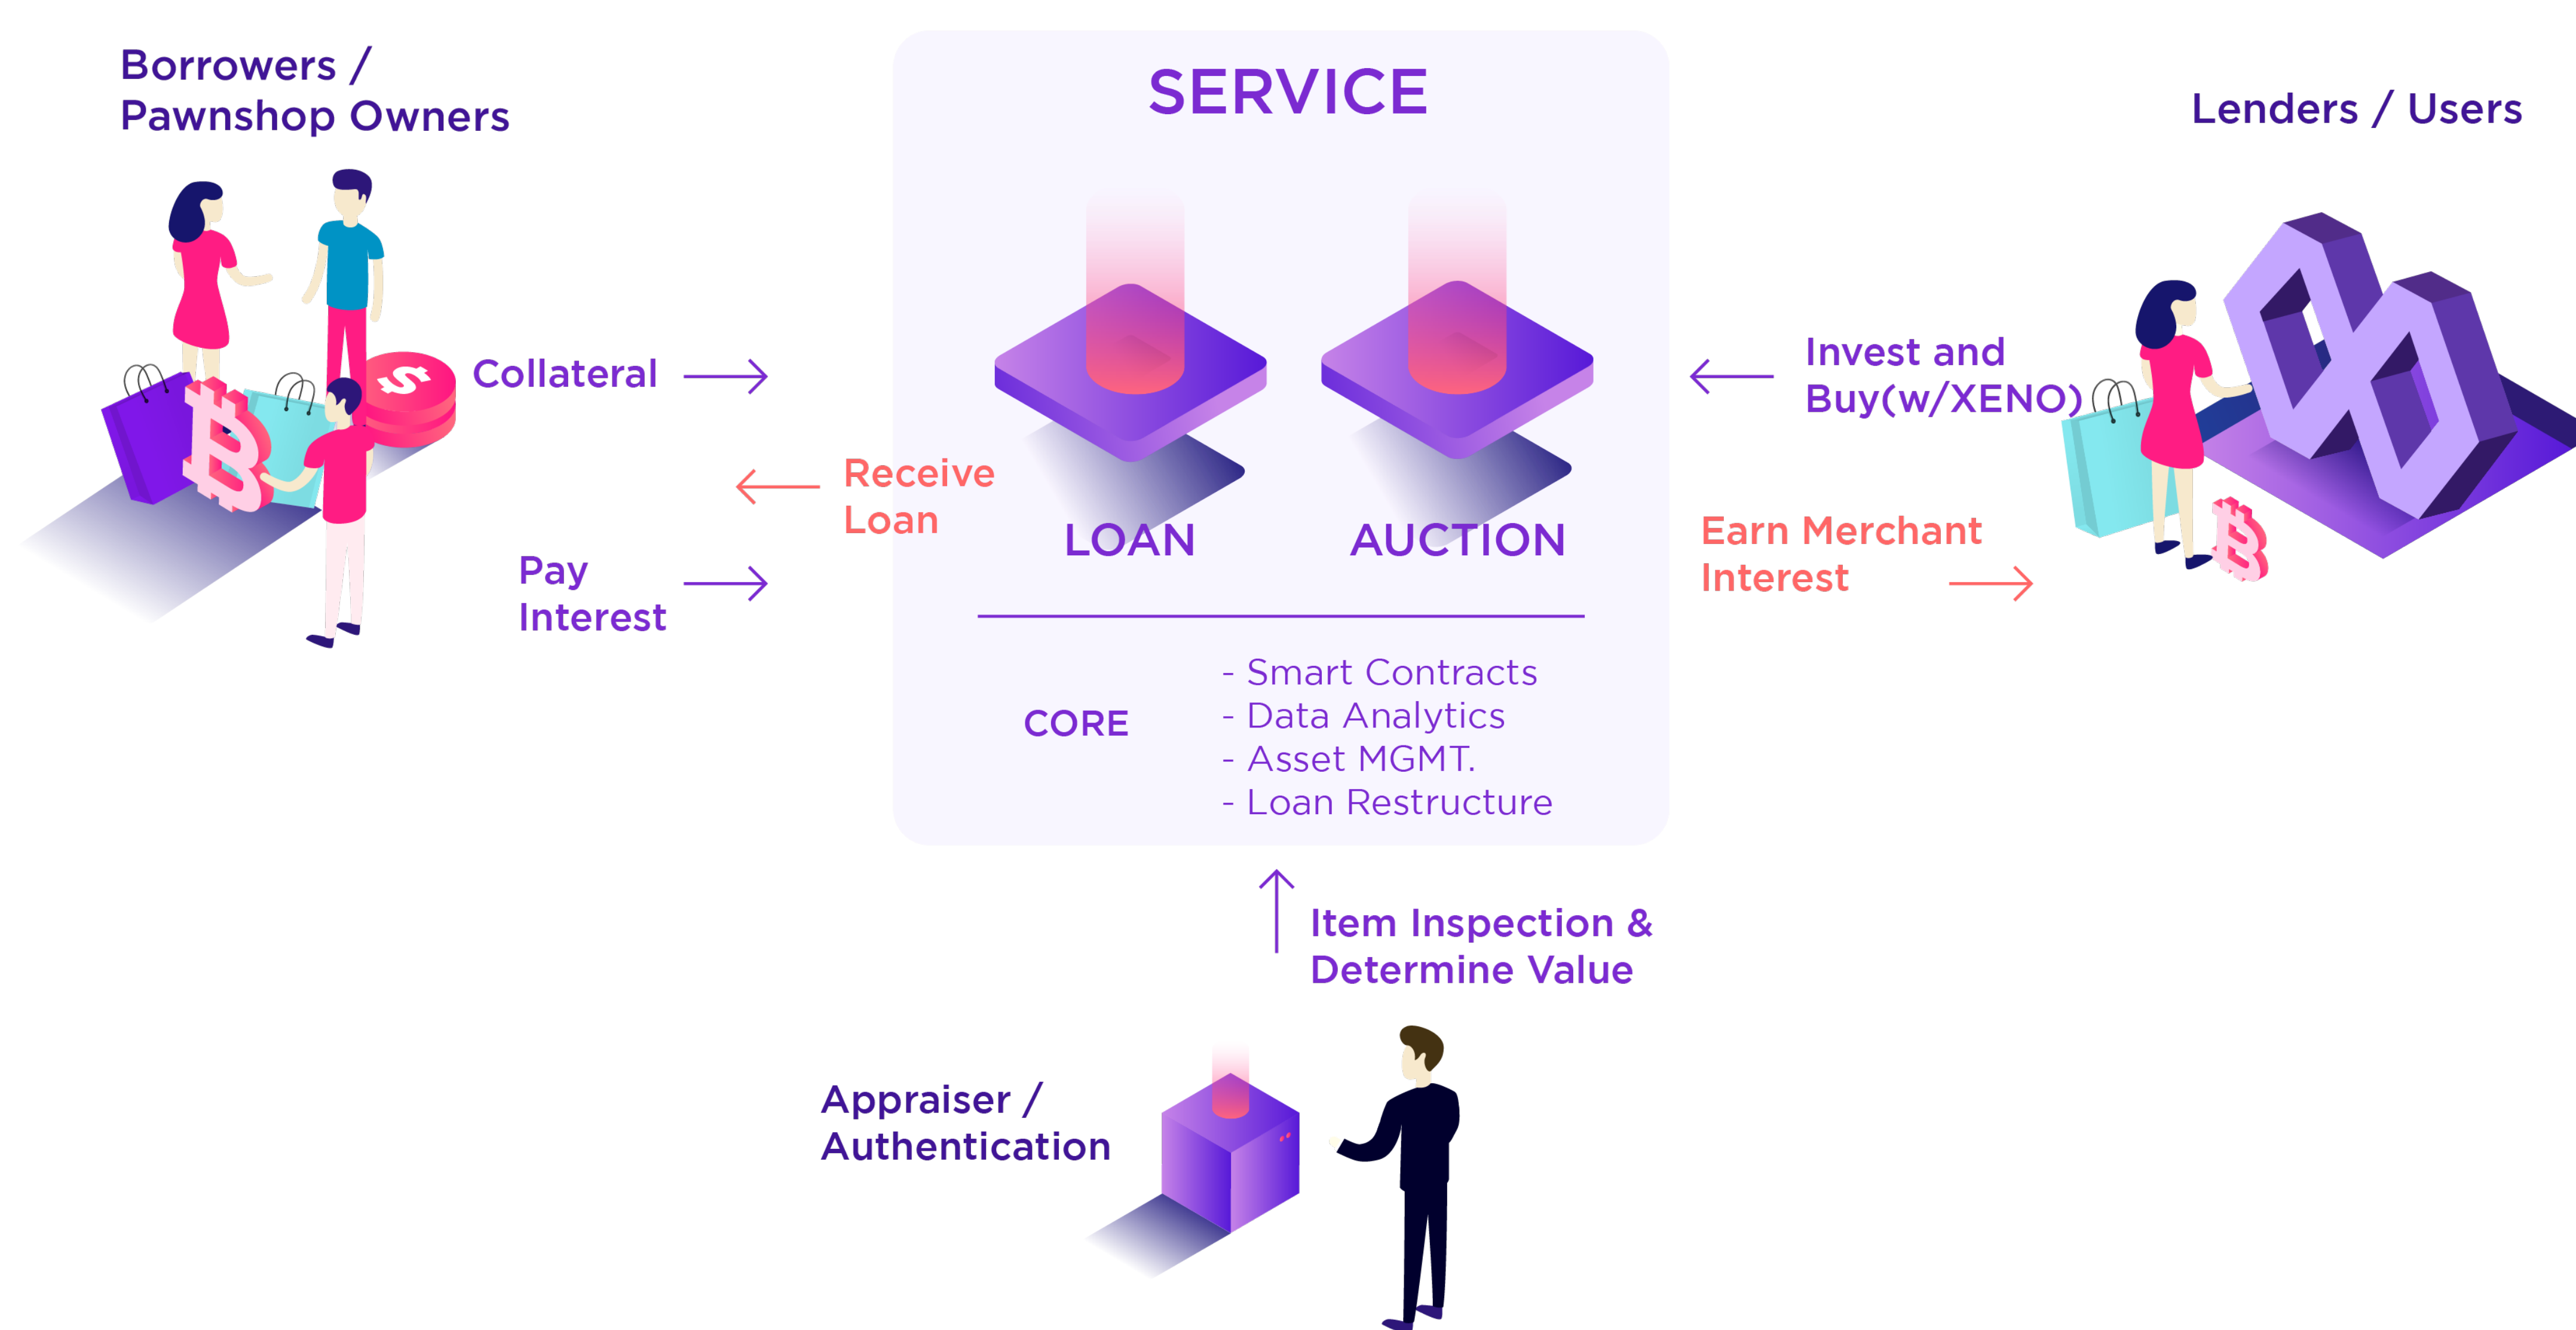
Borrowers / Pawnshop Owners

SERVICE

Lenders / Users

Collateral

Receive Loan

Pay Interest

LOAN

AUCTION

Invest and Buy(w/XENO)

Earn Merchant Interest

CORE

- Smart Contracts
- Data Analytics
- Asset MGMT.
- Loan Restructure

Item Inspection & Determine Value

Appraiser / Authentication